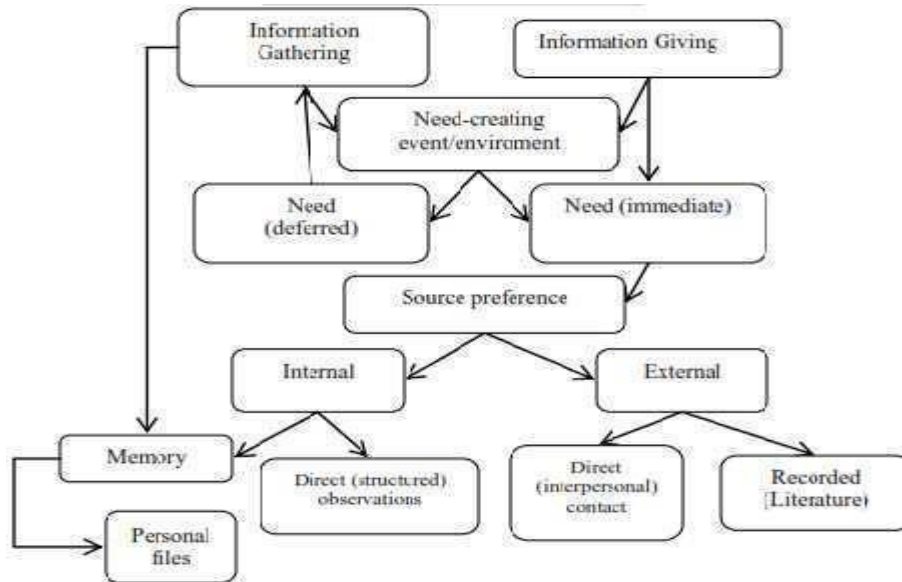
Information Gathering

Information Giving

Need-creating event/enviroment

Need (deferred)

Need (immediate)

Source preference

Internal

External

Memory

Direct (structured) observations

Direct (interpersonal) contact

Recorded [Literature)

Personal files